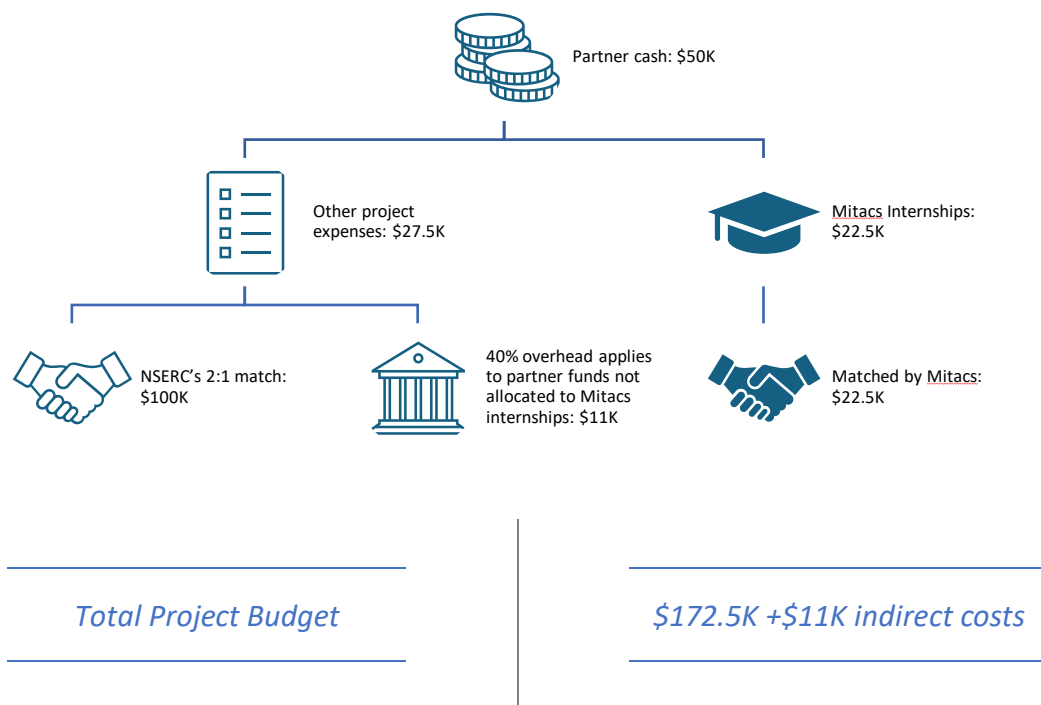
Partner cash: \$50K

Other project expenses: \$27.5K

Mitacs Internships: \$22.5K

NSERC's 2:1 match: \$100K

40% overhead applies to partner funds not allocated to Mitacs internships: \$11K

Matched by Mitacs: \$22.5K

Total Project Budget

\$172.5K +\$11K indirect costs